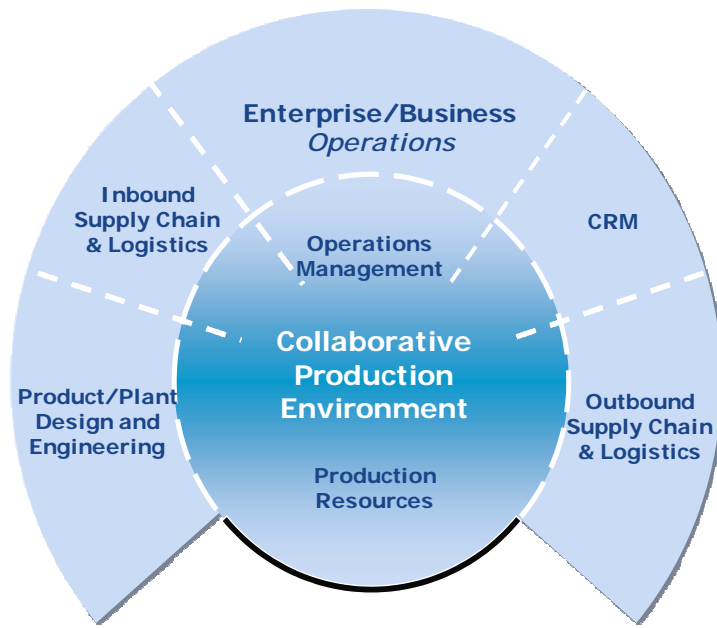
Enterprise/Business
Operations

Inbound Supply Chain & Logistics

CRM

Operations Management

Collaborative Production Environment

Product/Plant Design and Engineering

Outbound Supply Chain & Logistics

Production Resources